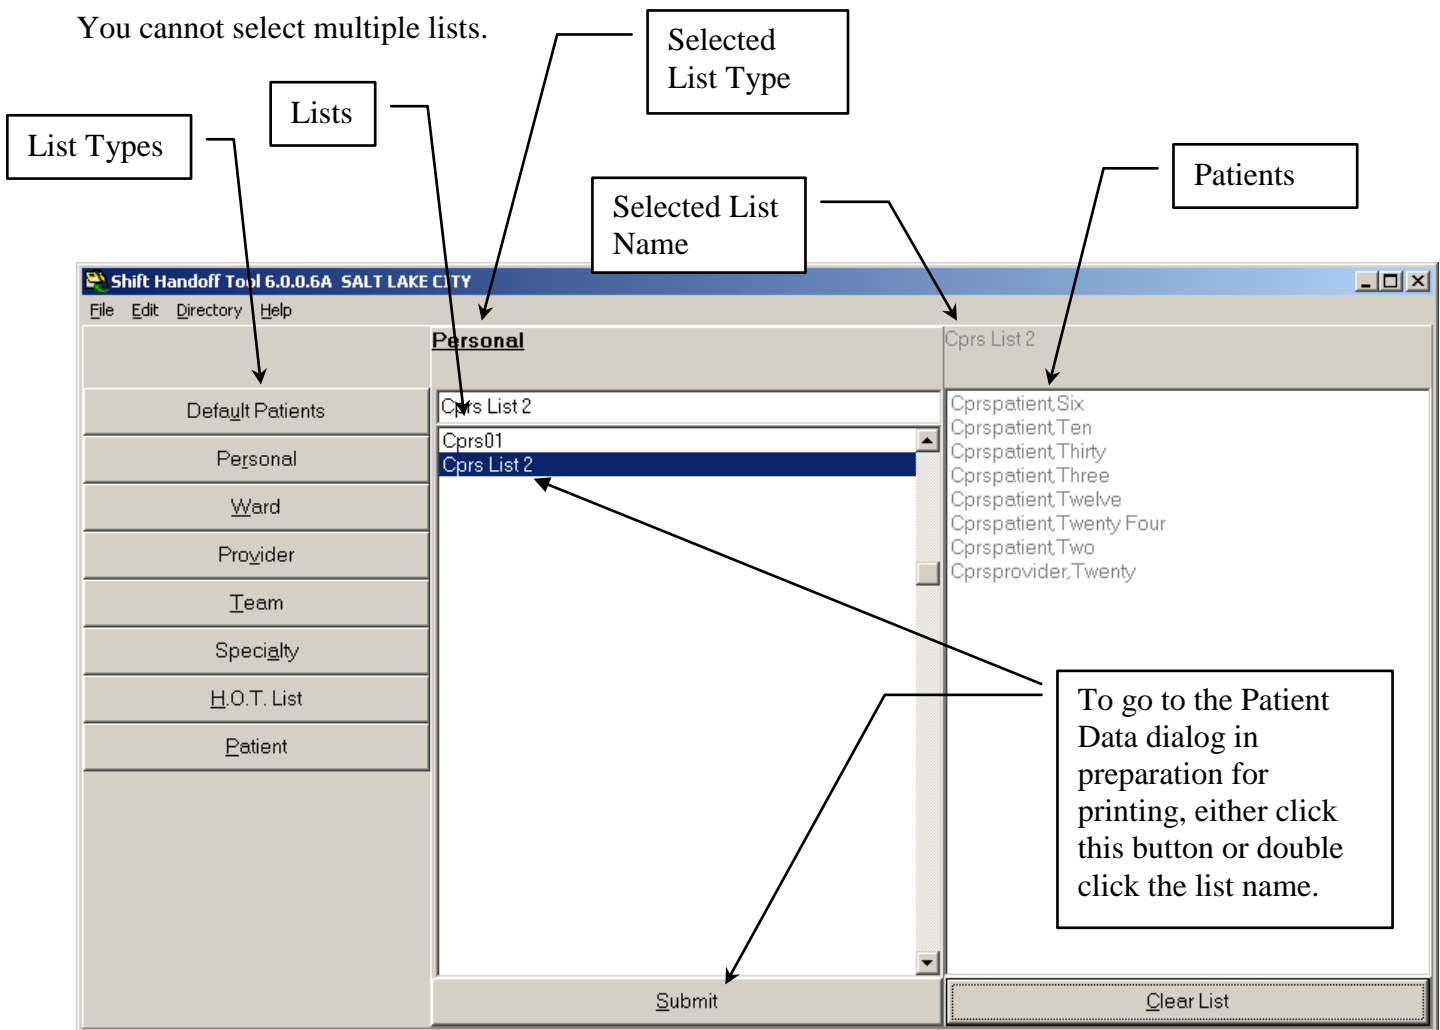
You cannot select multiple lists.

Selected List Type

Lists

List Types

Patients

Selected List Name

Shift Handoff Tool 6.0.0.6A SALT LAKE CITY

File Edit Directory Help

Personal

Cprs List 2

Default Patients

Personal

Ward

Provider

Team

Specialty

H.O.T. List

Patient

Cprs List 2

Cprs01

Cprs List 2

Cprspatient,Six
Cprspatient,Ten
Cprspatient,Thirty
Cprspatient,Three
Cprspatient,Twelve
Cprspatient,Twenty Four
Cprspatient,Two
Cprsprovider,Twenty

To go to the Patient Data dialog in preparation for printing, either click this button or double click the list name.

Submit

Clear List